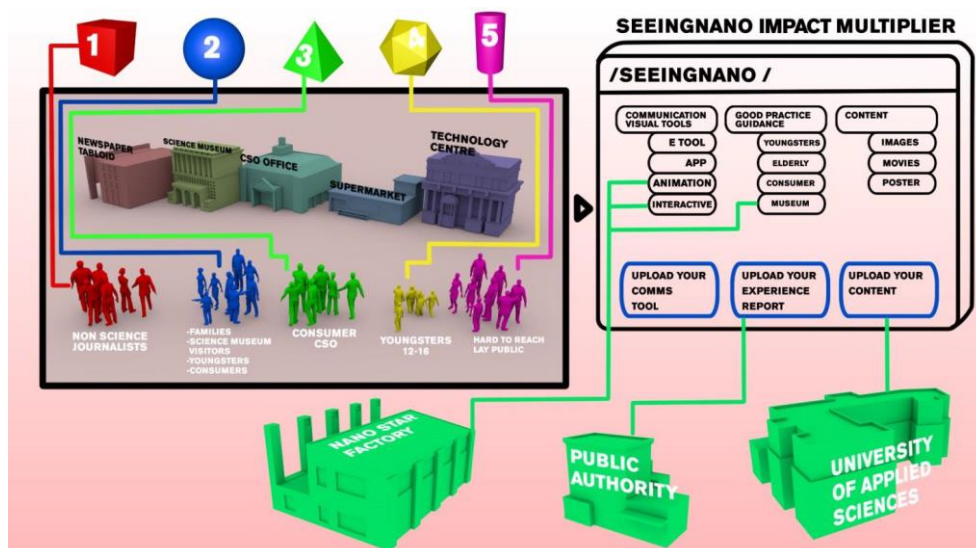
1
2
3
4
5

SEEINGNANO IMPACT MULTIPLIER

NEWSPAPER TABLOID
SCIENCE MUSEUM
CSO OFFICE
SUPERMARKET
TECHNOLOGY CENTRE

NON SCIENCE JOURNALISTS
-FAMILIES
-SCIENCE MUSEUM VISITORS
-YOUNGSTERS
-CONSUMERS
CONSUMER CSO
YOUNGSTERS 12-16
HARD TO REACH LAY PUBLIC

/SEEINGNANO /

COMMUNICATION VISUAL TOOLS
E TOOL
APP
ANIMATION
INTERACTIVE

GOOD PRACTICE GUIDANCE
YOUNGSTERS
ELDERLY
CONSUMER
MUSEUM

CONTENT
IMAGES
MOVIES
POSTER

UPLOAD YOUR COMMS TOOL
UPLOAD YOUR EXPERIENCE REPORT
UPLOAD YOUR CONTENT

NANO STAR FACTORY
PUBLIC AUTHORITY
UNIVERSITY OF APPLIED SCIENCES